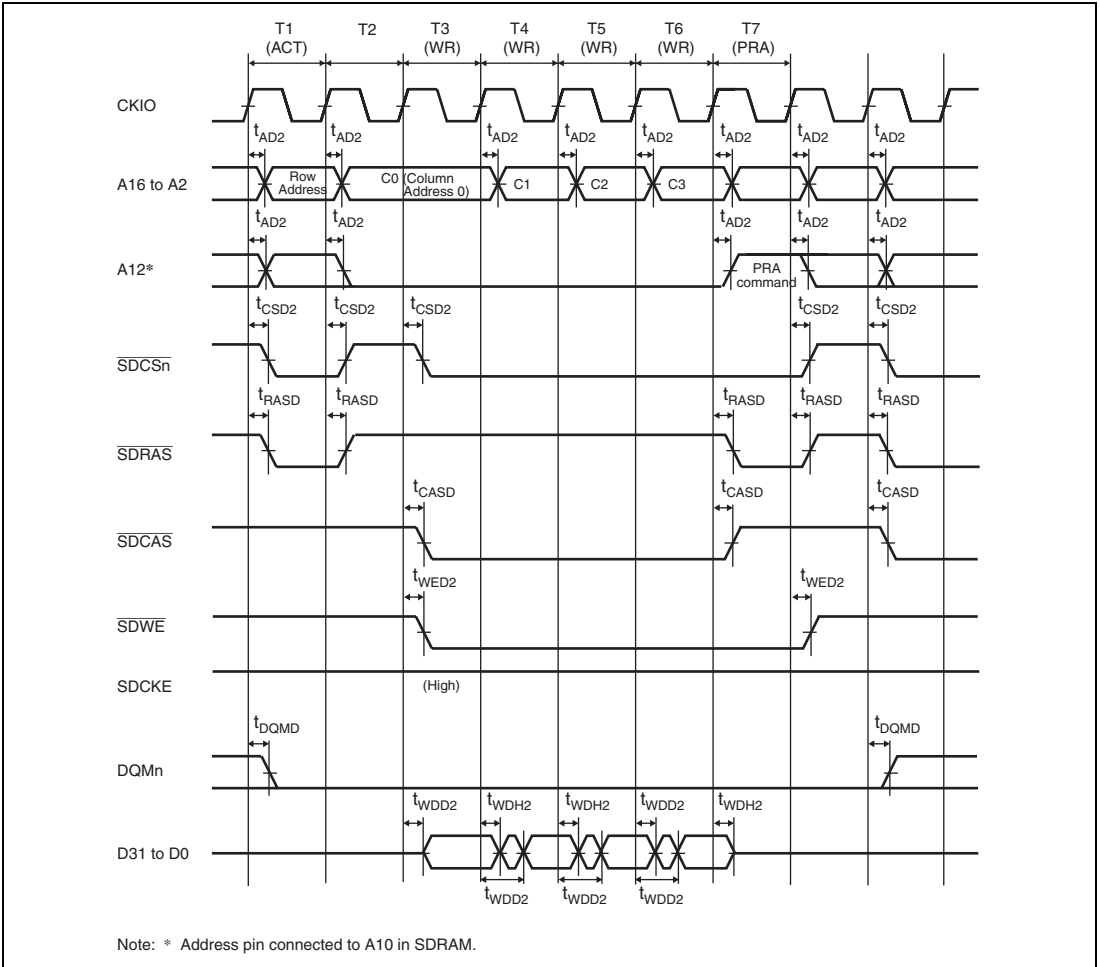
T1 (ACT)
T2
T3 (WR)
T4 (WR)
T5 (WR)
T6 (WR)
T7 (PRA)

CKIO
$t_{AD2}$ $t_{AD2}$ $t_{AD2}$ $t_{AD2}$ $t_{AD2}$ $t_{AD2}$ $t_{AD2}$ $t_{AD2}$

A16 to A2
Row Address
C0 (Column Address 0)
C1
C2
C3
$t_{AD2}$ $t_{AD2}$ $t_{AD2}$ $t_{AD2}$ $t_{AD2}$

A12*
PRA command
$t_{CSD2}$ $t_{CSD2}$ $t_{CSD2}$ $t_{CSD2}$ $t_{CSD2}$

$\overline{SDCSn}$
$t_{RASD}$ $t_{RASD}$ $t_{RASD}$ $t_{RASD}$ $t_{RASD}$

$\overline{SDRAS}$
$t_{CASD}$ $t_{CASD}$ $t_{CASD}$

$\overline{SDCAS}$
$t_{WED2}$ $t_{WED2}$

$\overline{SDWE}$

SDCKE
(High)
$t_{DQMD}$ $t_{DQMD}$

DQMn
$t_{WDD2}$ $t_{WDH2}$ $t_{WDH2}$ $t_{WDD2}$ $t_{WDH2}$

D31 to D0
$t_{WDD2}$ $t_{WDD2}$ $t_{WDD2}$

Note: * Address pin connected to A10 in SDRAM.